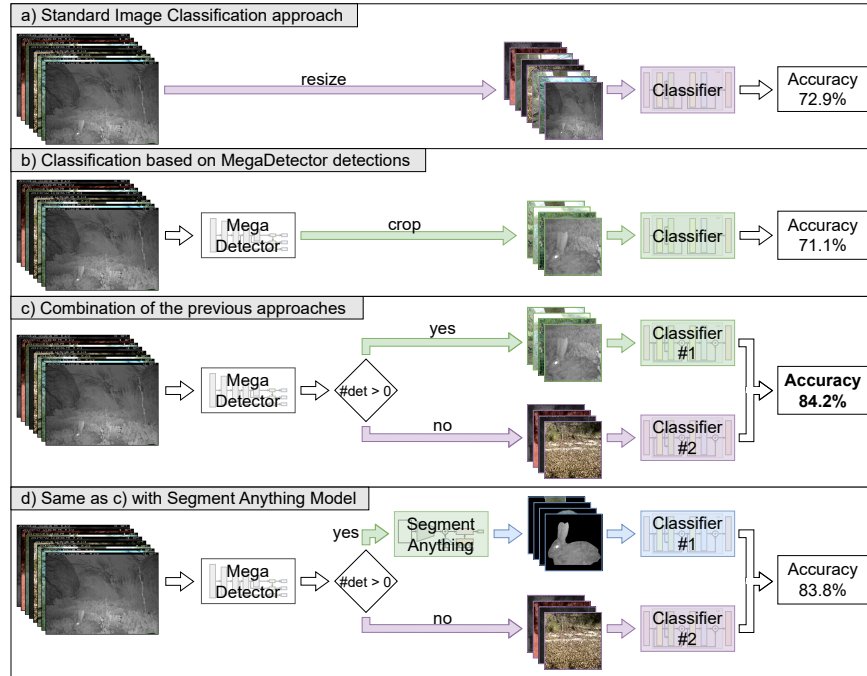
a) Standard Image Classification approach

resize

Classifier

Accuracy 72.9%

b) Classification based on MegaDetector detections

Mega Detector

crop

Classifier

Accuracy 71.1%

c) Combination of the previous approaches

Mega Detector

#det > 0

yes

no

Classifier #1

Classifier #2

**Accuracy 84.2%**

d) Same as c) with Segment Anything Model

Mega Detector

#det > 0

yes

Segment Anything

no

Classifier #1

Classifier #2

Accuracy 83.8%